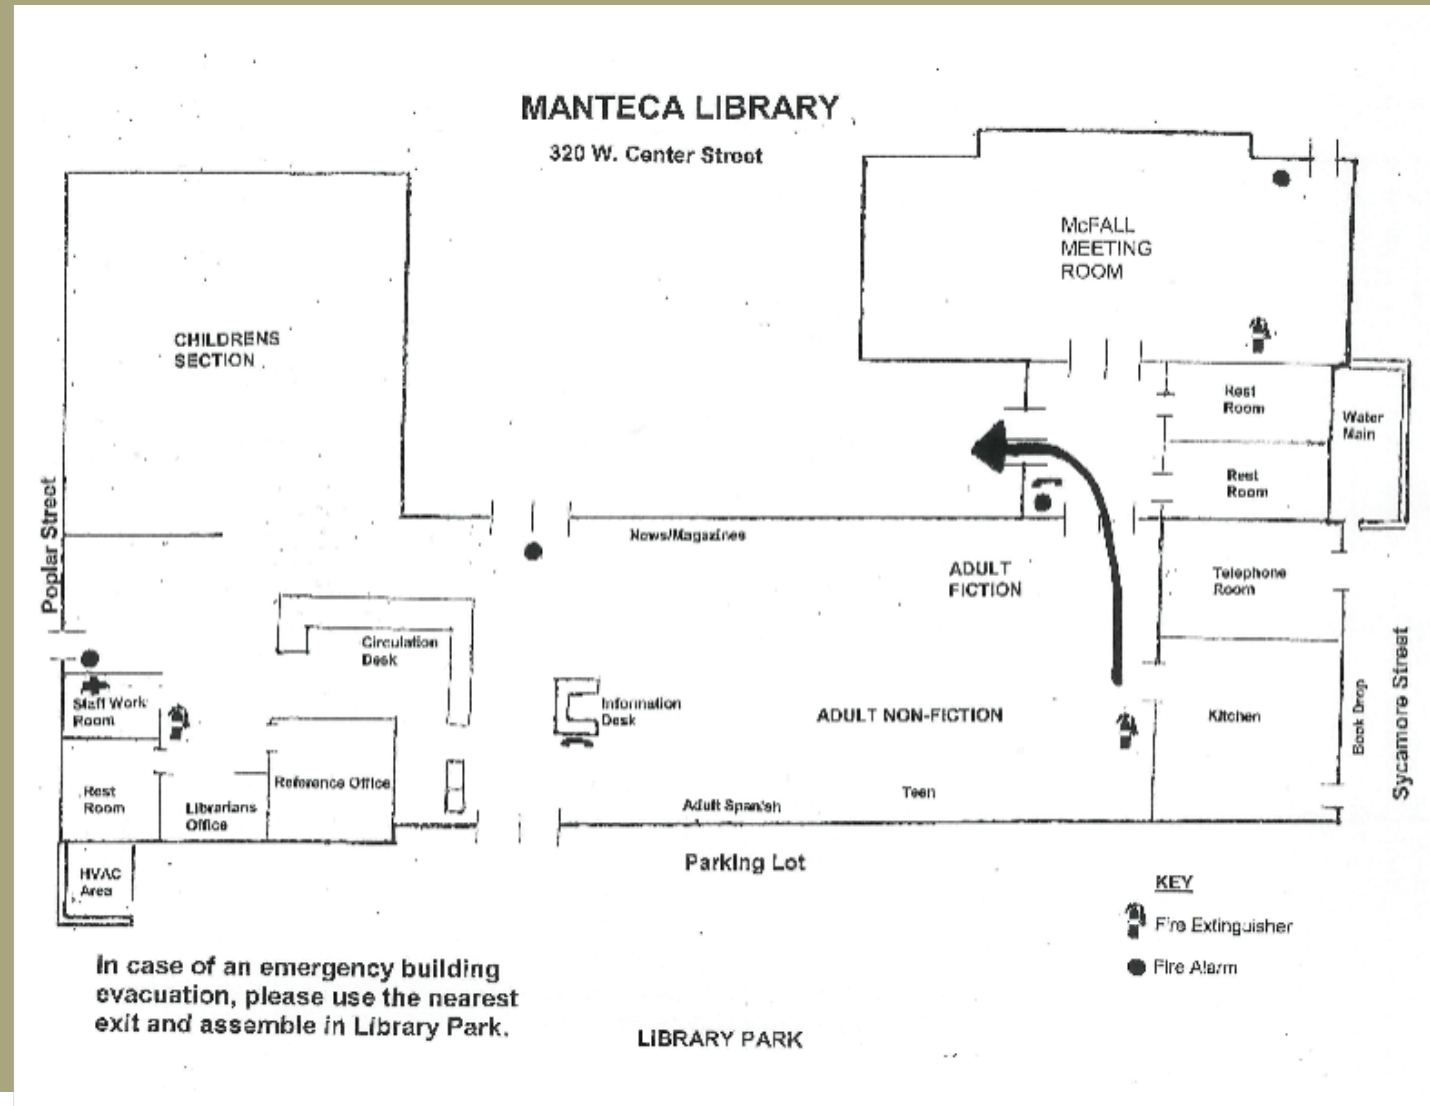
MANTECA LIBRARY

320 W. Center Street

McFALL MEETING ROOM

CHILDRENS SECTION

Rest Room

Water Main

Rest Room

Poplar Street

News/Magazines

ADULT FICTION

Telephone Room

Circulation Desk

Staff Work Room

Information Desk

ADULT NON-FICTION

Kitchen

Book Drop

Sycamore Street

Rest Room

Librarians Office

Reference Office

Adult Spanish

Teen

HVAC Area

Parking Lot

KEY

Fire Extinguisher

Fire Alarm

In case of an emergency building evacuation, please use the nearest exit and assemble in Library Park.

LIBRARY PARK